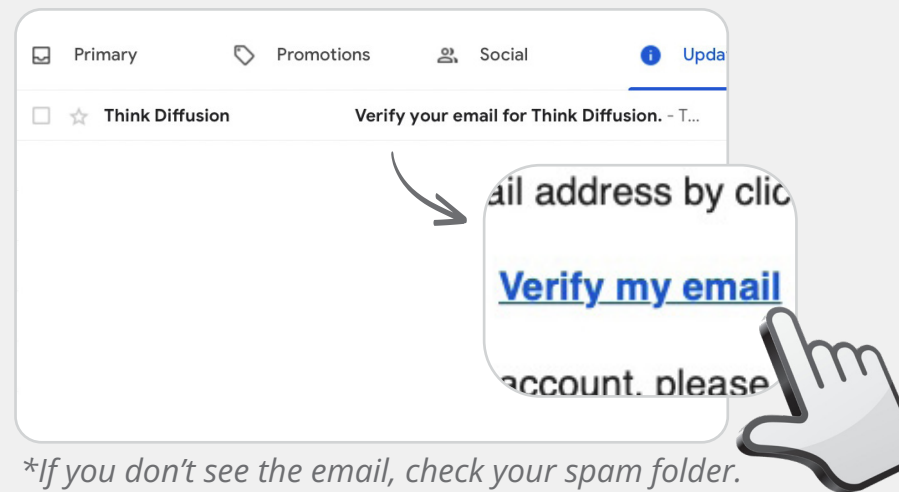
Primary Promotions Social Upda

Think Diffusion Verify your email for Think Diffusion. - T...

ail address by clic

Verify my email

account. please

*If you don't see the email, check your spam folder.